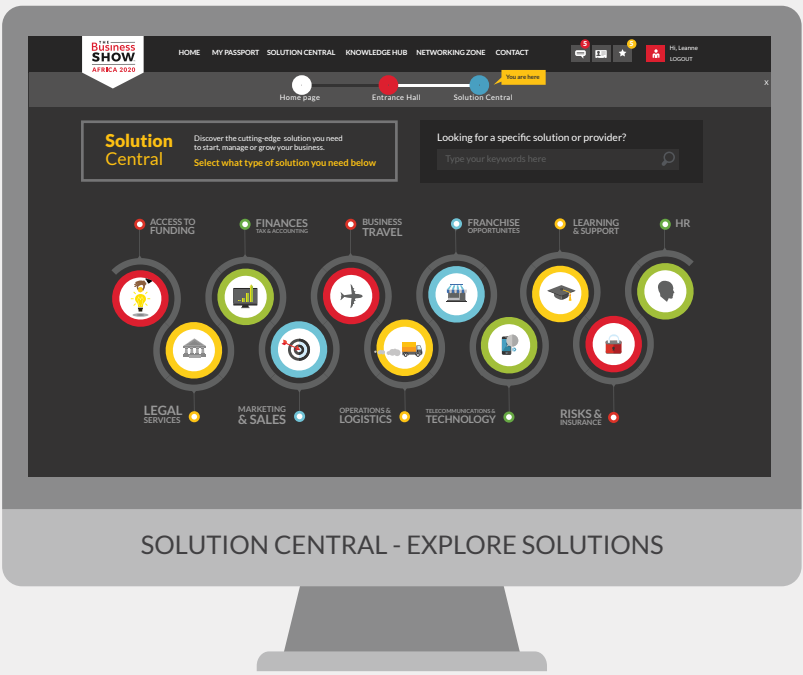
THE Business SHOW AFRICA 2020

HOME MY PASSPORT SOLUTION CENTRAL KNOWLEDGE HUB NETWORKING ZONE CONTACT

5 5

Hi, Leanne
LOGOUT

You are here

Home page Entrance Hall Solution Central

x

Solution Central

Discover the cutting-edge solution you need to start, manage or grow your business.

Select what type of solution you need below

Looking for a specific solution or provider?

Type your keywords here

ACCESS TO FUNDING

FINANCES TAX & ACCOUNTING

BUSINESS TRAVEL

FRANCHISE OPPORTUNITES

LEARNING & SUPPORT

HR

LEGAL SERVICES

MARKETING & SALES

OPERATIONS & LOGISTICS

TELECOMMUNICATIONS & TECHNOLOGY

RISKS & INSURANCE

SOLUTION CENTRAL - EXPLORE SOLUTIONS